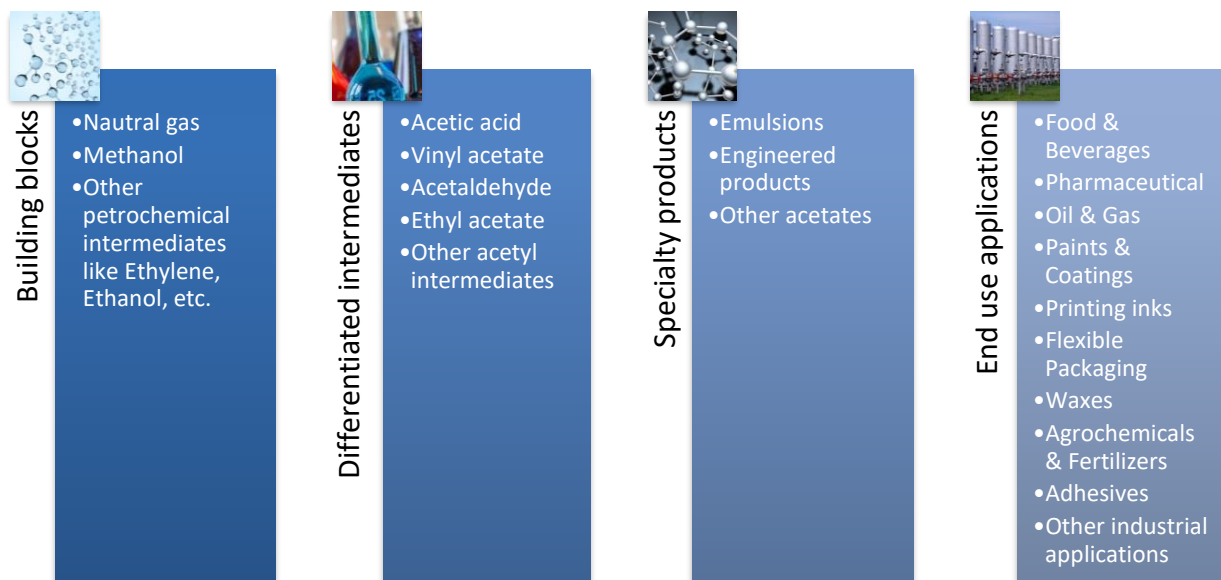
Building blocks

•Nautral gas
•Methanol
•Other petrochemical intermediates like Ethylene, Ethanol, etc.

Differentiated intermediates

•Acetic acid
•Vinyl acetate
•Acetaldehyde
•Ethyl acetate
•Other acetyl intermediates

Specialty products

•Emulsions
•Engineered products
•Other acetates

End use applications

•Food & Beverages
•Pharmaceutical
•Oil & Gas
•Paints & Coatings
•Printing inks
•Flexible Packaging
•Waxes
•Agrochemicals & Fertilizers
•Adhesives
•Other industrial applications